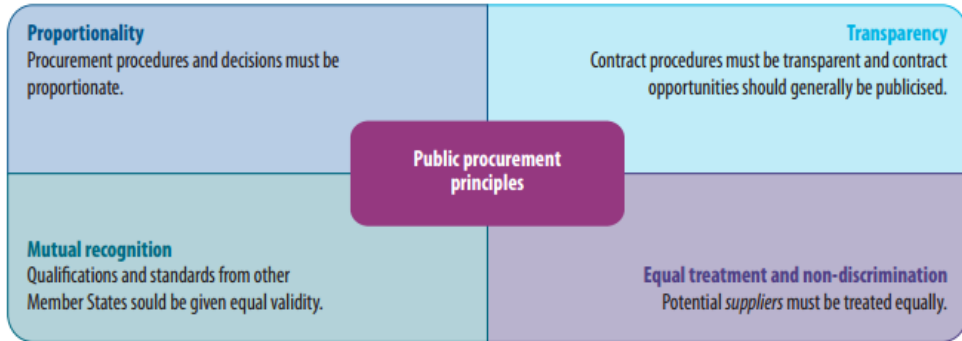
Proportionality
Procurement procedures and decisions must be proportionate.

Transparency
Contract procedures must be transparent and contract opportunities should generally be publicised.

Public procurement principles

Mutual recognition
Qualifications and standards from other Member States sould be given equal validity.

Equal treatment and non-discrimination
Potential suppliers must be treated equally.